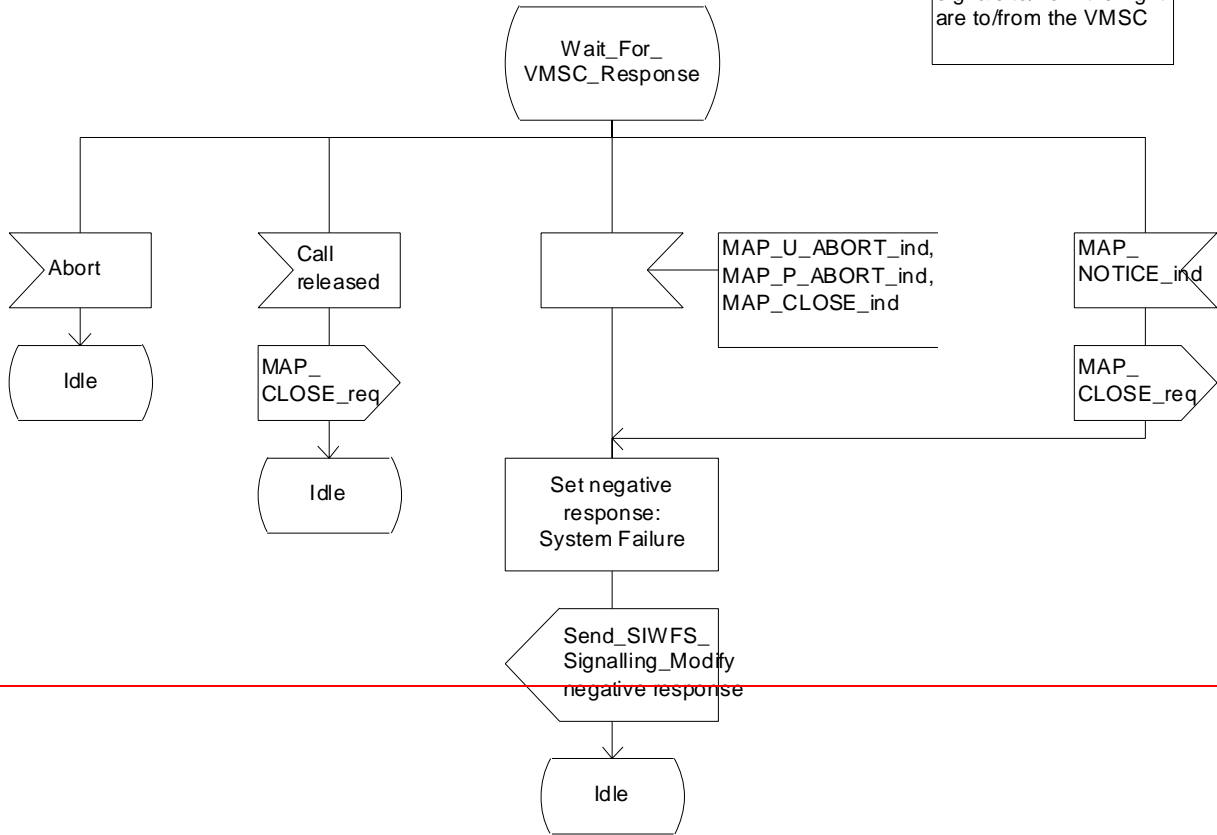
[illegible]
are to/from the VMSC

Wait_For_
VMSC_Response

Abort

Idle

Call
released

MAP_
CLOSE_req

Idle

MAP_U_ABORT_ind,
MAP_P_ABORT_ind,
MAP_CLOSE_ind

MAP_
NOTICE_ind

MAP_
CLOSE_req

Set negative
response:
System Failure

Send_SIWFS_
Signalling_Modify
negative response

Idle